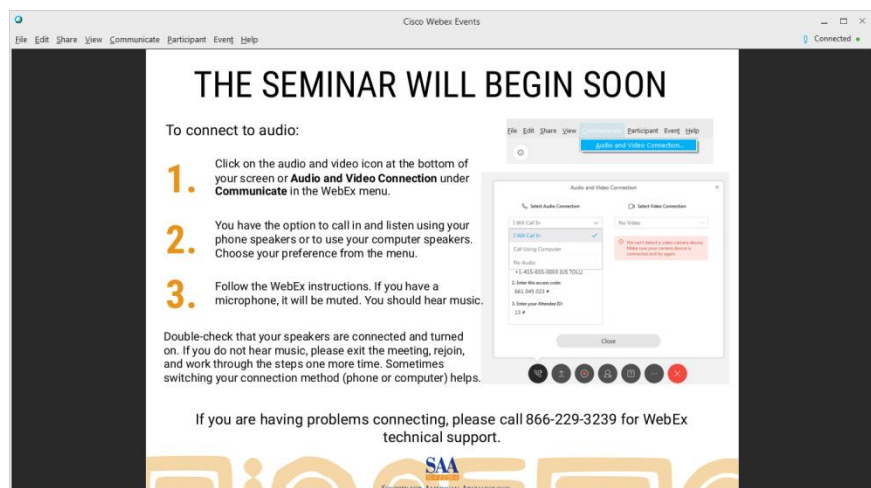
Cisco Webex Events

File Edit Share View Communicate Participant Event Help

Connected

THE SEMINAR WILL BEGIN SOON

To connect to audio:

1. Click on the audio and video icon at the bottom of your screen or **Audio and Video Connection** under **Communicate** in the WebEx menu.

2. You have the option to call in and listen using your phone speakers or to use your computer speakers. Choose your preference from the menu.

3. Follow the WebEx instructions. If you have a microphone, it will be muted. You should hear music.

Double-check that your speakers are connected and turned on. If you do not hear music, please exit the meeting, rejoin, and work through the steps one more time. Sometimes switching your connection method (phone or computer) helps.

File Edit Share View Communicate Participant Event Help

Audio and Video Connection...

Audio and Video Connection

Select Audio Connection

Select Video Connection

I Will Call In

No Video

I Will Call In

Call Using Computer

No Audio

We can't detect a video camera device. Make sure your camera device is connected and try again.

+1-415-655-0003 (US TOLL)

2. Enter this access code:

661 045 023 #

3. Enter your Attendee ID:

13 #

Close

If you are having problems connecting, please call 866-229-3239 for WebEx technical support.

SAA

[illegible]